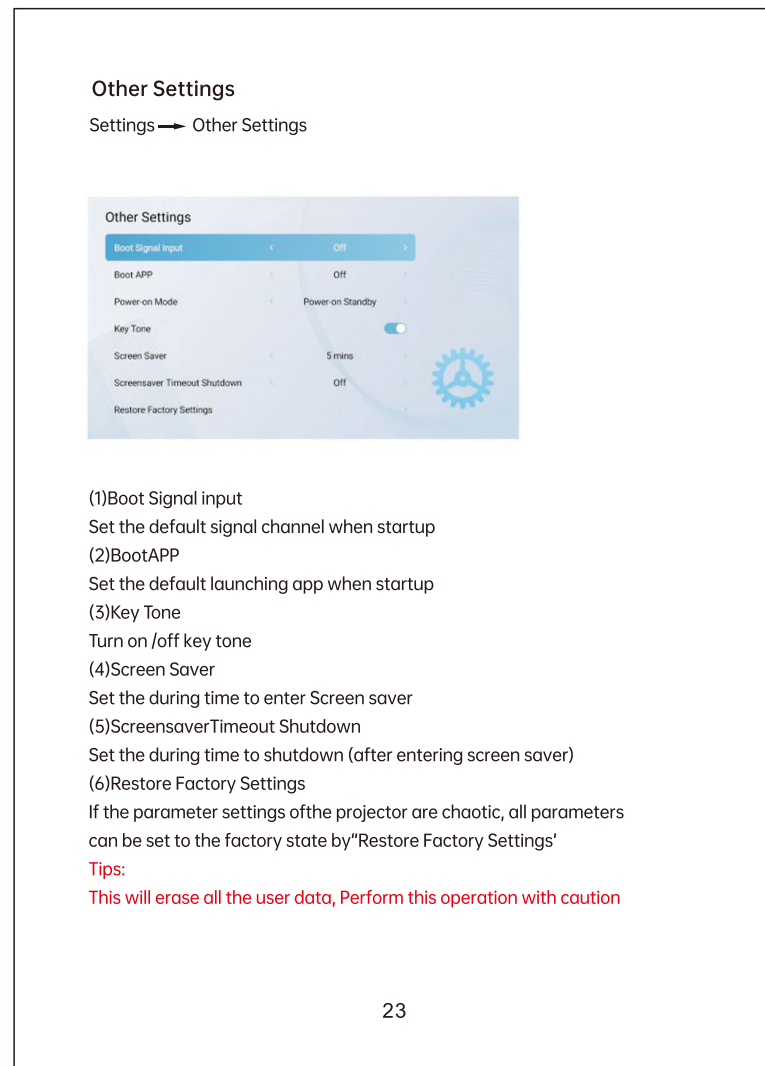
Other Settings

Settings → Other Settings

Other Settings

| | | |
|---|---|---|
| Boot Signal Input | < Off > | |
| Boot APP | Off | |
| Power-on Mode | Power-on Standby | |
| Key Tone | | |
| Screen Saver | 5 mins | |
| Screensaver Timeout Shutdown | Off | |
| Restore Factory Settings | | |

(1)Boot Signal input
Set the default signal channel when startup
(2)BootAPP
Set the default launching app when startup
(3)Key Tone
Turn on /off key tone
(4)Screen Saver
Set the during time to enter Screen saver
(5)ScreensaverTimeout Shutdown
Set the during time to shutdown (after entering screen saver)
(6)Restore Factory Settings
If the parameter settings ofthe projector are chaotic, all parameters can be set to the factory state by"Restore Factory Settings'
Tips:
This will erase all the user data, Perform this operation with caution

23